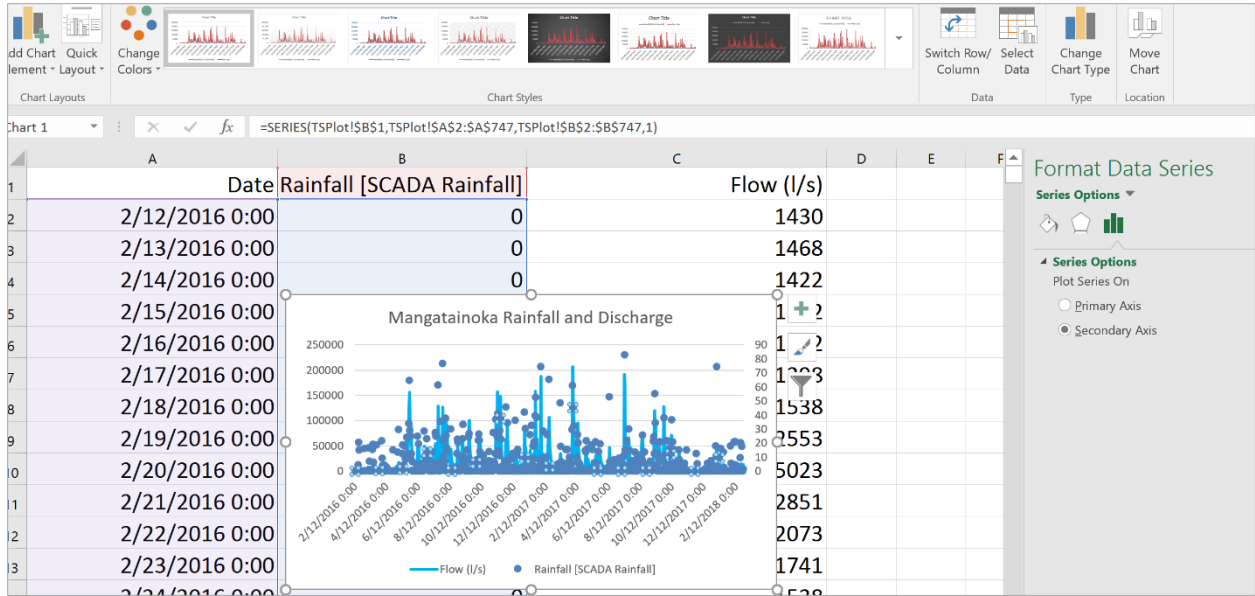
dd Chart
lement
Quick
Layout
Change
Colors
Chart Layouts
Chart Styles
Switch Row/
Column
Select
Data
Data
Change
Chart Type
Type
Move
Chart
Location

Chart 1
=SERIES(TSPlot!$B$1,TSPlot!$A$2:$A$747,TSPlot!$B$2:$B$747,1)

| | A | B | C | D | E | F |
|---|---|---|---|---|---|---|
| 1 | Date | Rainfall [SCADA Rainfall] | Flow (l/s) | | | |
| 2 | 2/12/2016 0:00 | 0 | 1430 | | | |
| 3 | 2/13/2016 0:00 | 0 | 1468 | | | |
| 4 | 2/14/2016 0:00 | 0 | 1422 | | | |
| 5 | 2/15/2016 0:00 | | 1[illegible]2 | | | |
| 6 | 2/16/2016 0:00 | | 1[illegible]2 | | | |
| 7 | 2/17/2016 0:00 | | 1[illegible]03 | | | |
| 8 | 2/18/2016 0:00 | | 1538 | | | |
| 9 | 2/19/2016 0:00 | | 2553 | | | |
| 10 | 2/20/2016 0:00 | | 5023 | | | |
| 11 | 2/21/2016 0:00 | | 2851 | | | |
| 12 | 2/22/2016 0:00 | | 2073 | | | |
| 13 | 2/23/2016 0:00 | | 1741 | | | |

Mangatainoka Rainfall and Discharge
250000
200000
150000
100000
50000
0
90
80
70
60
50
40
30
20
10
0
2/12/2016 0:00
4/12/2016 0:00
6/12/2016 0:00
8/12/2016 0:00
10/12/2016 0:00
12/12/2016 0:00
2/12/2017 0:00
4/12/2017 0:00
6/12/2017 0:00
8/12/2017 0:00
10/12/2017 0:00
12/12/2017 0:00
2/12/2018 0:00
Flow (l/s)
Rainfall [SCADA Rainfall]

Format Data Series
Series Options
Series Options
Plot Series On
Primary Axis
Secondary Axis